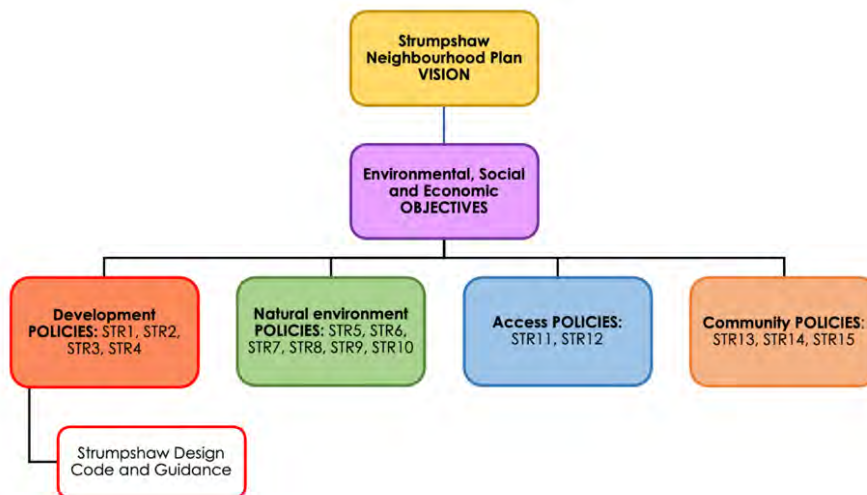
Strumpshaw Neighbourhood Plan VISION

Environmental, Social and Economic OBJECTIVES

Development POLICIES: STR1, STR2, STR3, STR4

Natural environment POLICIES: STR5, STR6, STR7, STR8, STR9, STR10

Access POLICIES: STR11, STR12

Community POLICIES: STR13, STR14, STR15

Strumpshaw Design Code and Guidance